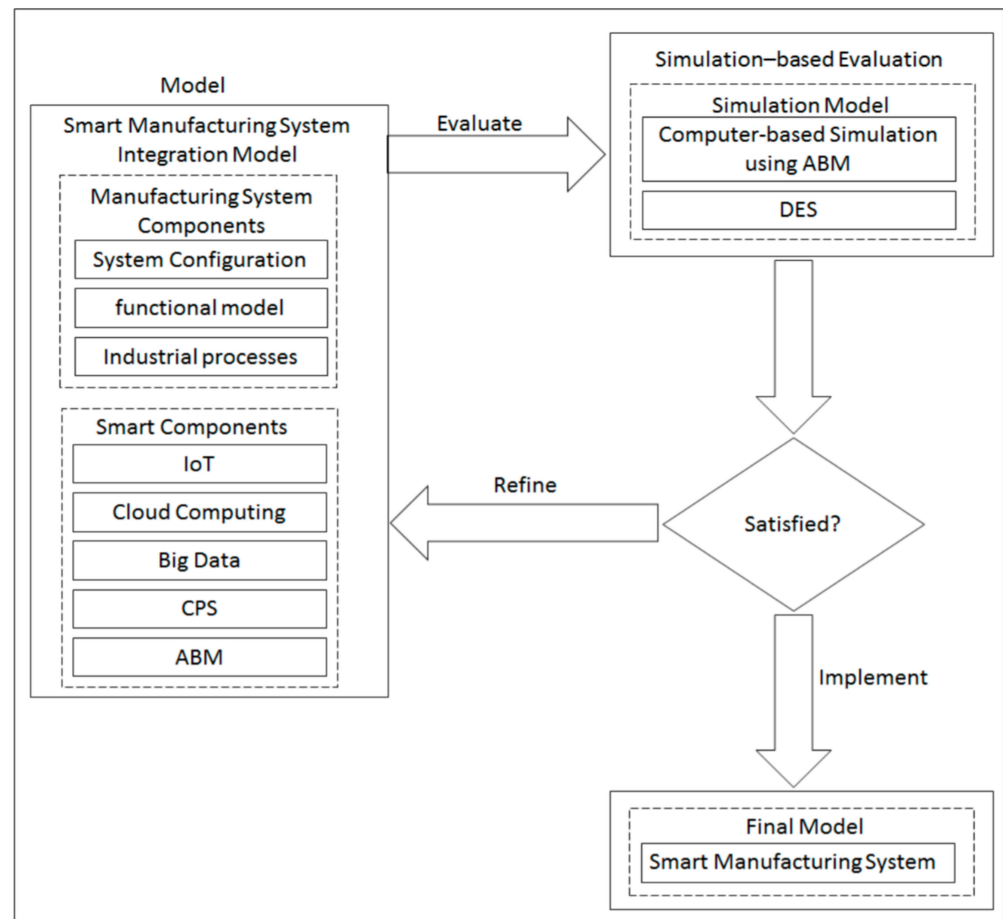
Model

Smart Manufacturing System Integration Model

Manufacturing System Components

System Configuration

functional model

Industrial processes

Smart Components

IoT

Cloud Computing

Big Data

CPS

ABM

Evaluate

Simulation–based Evaluation

Simulation Model

Computer-based Simulation using ABM

DES

Refine

Satisfied?

Implement

Final Model

Smart Manufacturing System